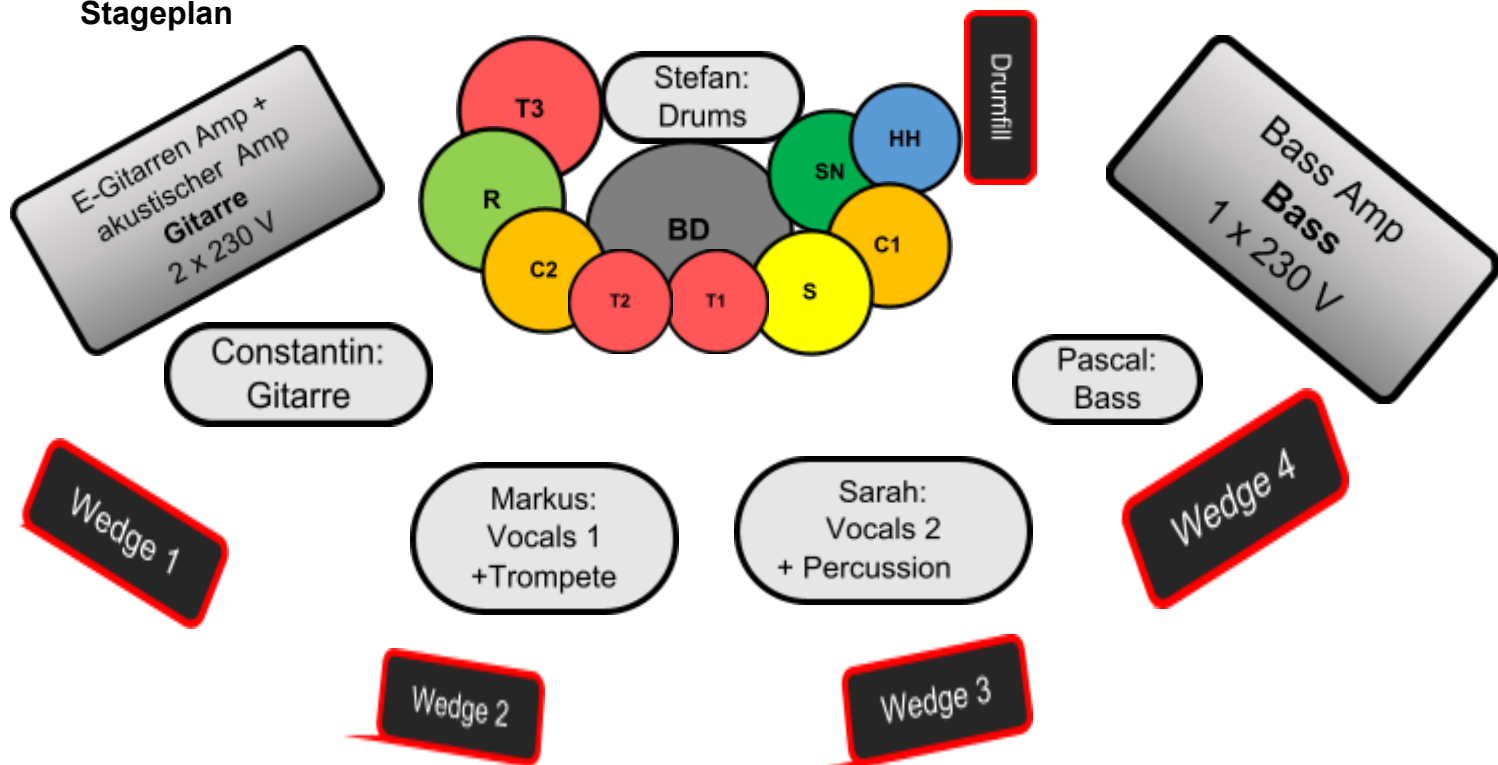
Stageplan

E-Gitarren Amp + akustischer Amp
Gitarre
2 x 230 V

T3

Stefan: Drums

Drumfill

R

BD

SN

HH

C1

C2

T2

T1

S

Bass Amp
Bass
1 x 230 V

Constantin: Gitarre

Pascal: Bass

Wedge 1

Markus: Vocals 1 +Trompete

Sarah: Vocals 2 + Percussion

Wedge 4

Wedge 2

Wedge 3